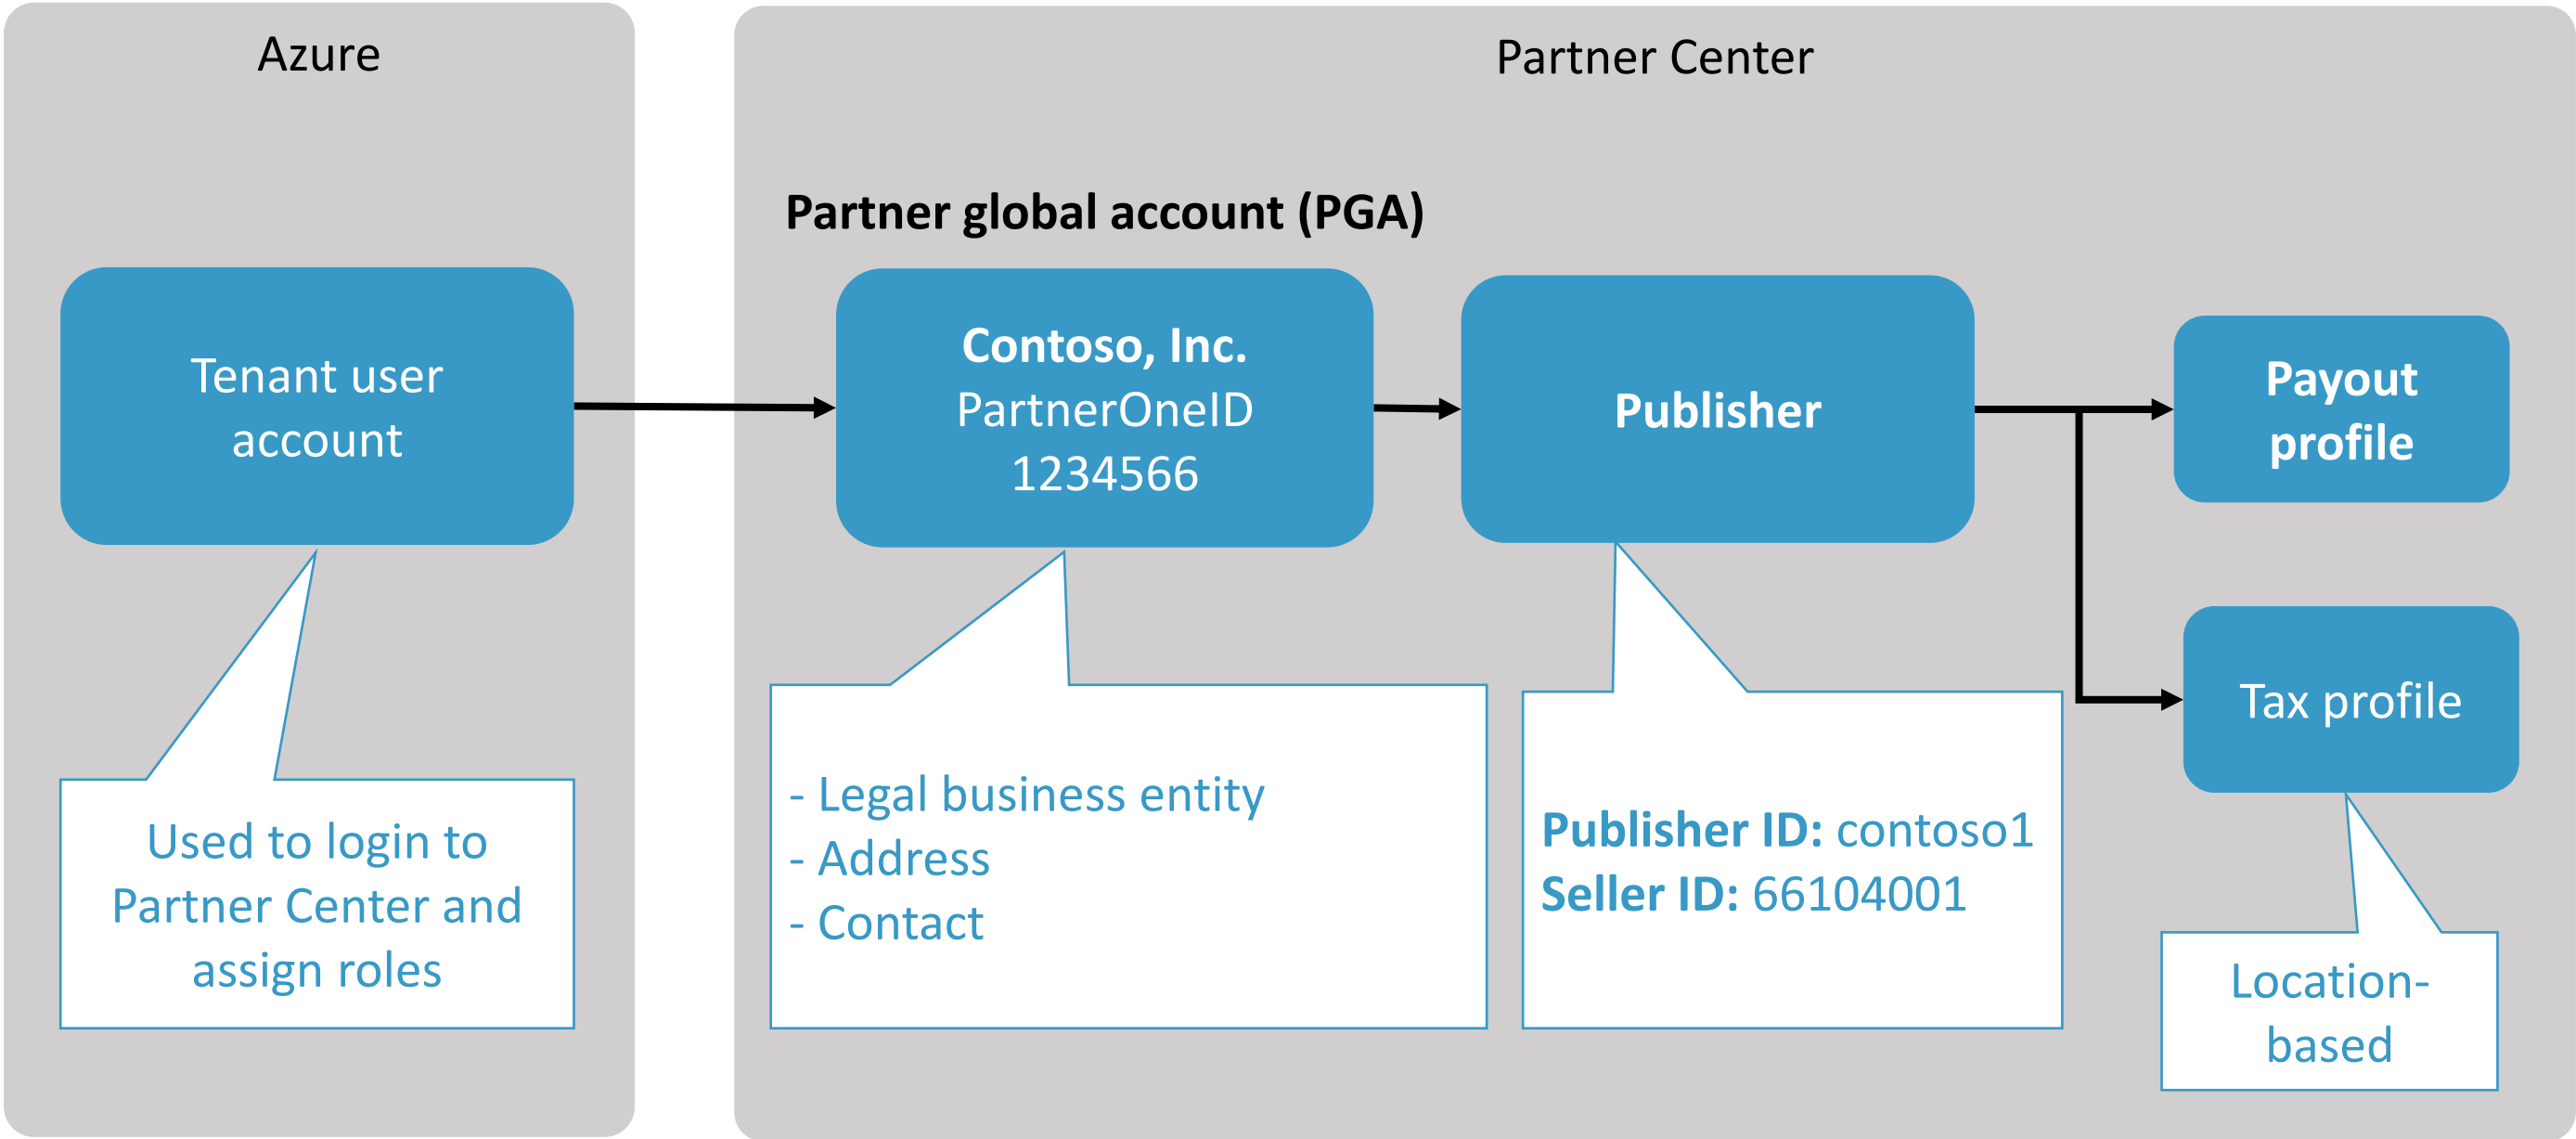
Azure

Tenant user account

Used to login to Partner Center and assign roles

Partner Center

Partner global account (PGA)

Contoso, Inc.
PartnerOneID
1234566

- Legal business entity
- Address
- Contact

Publisher

Publisher ID: contoso1
Seller ID: 66104001

Payout profile

Tax profile

Location-based